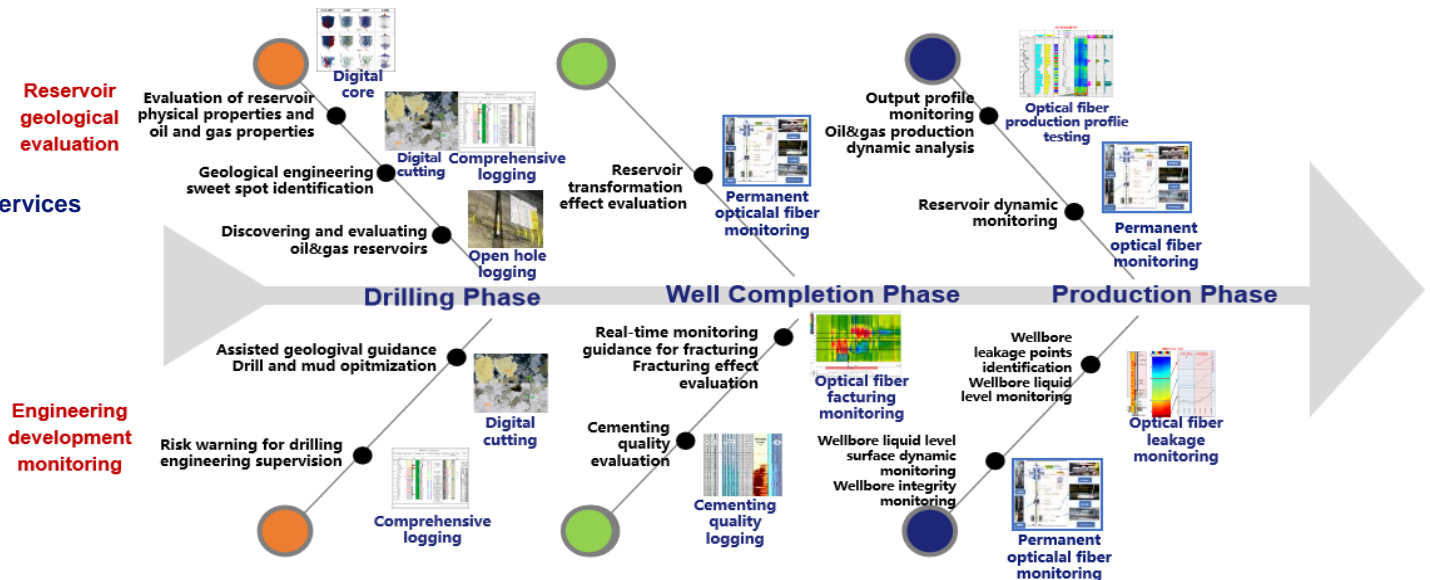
Reservoir geological evaluation

ervices

Engineering development monitoring

Digital core

Evaluation of reservoir physical properties and oil and gas properties

Digital cutting

Comprehensive logging

Geological engineering sweet spot identification

Discovering and evaluating oil&gas reservoirs

Open hole logging

Reservoir transformation effect evaluation

Permanent opticalal fiber monitoring

Output profile monitoring
Oil&gas production dynamic analysis

Optical fiber production proflie testing

Reservoir dynamic monitoring

Permanent optical fiber monitoring

Drilling Phase

Well Completion Phase

Production Phase

Assisted geologival guidance
Drill and mud opitmization

Digital cutting

Risk warning for drilling engineering supervision

Comprehensive logging

Real-time monitoring guidance for fracturing
Fracturing effect evaluation

Optical fiber facturing monitoring

Cementing quality evaluation

Cementing quality logging

Wellbore leakage points identification
Wellbore liquid level monitoring

Optical fiber leakage monitoring

Wellbore liquid level surface dynamic monitoring
Wellbore integrity monitoring

Permanent opticalal fiber monitoring